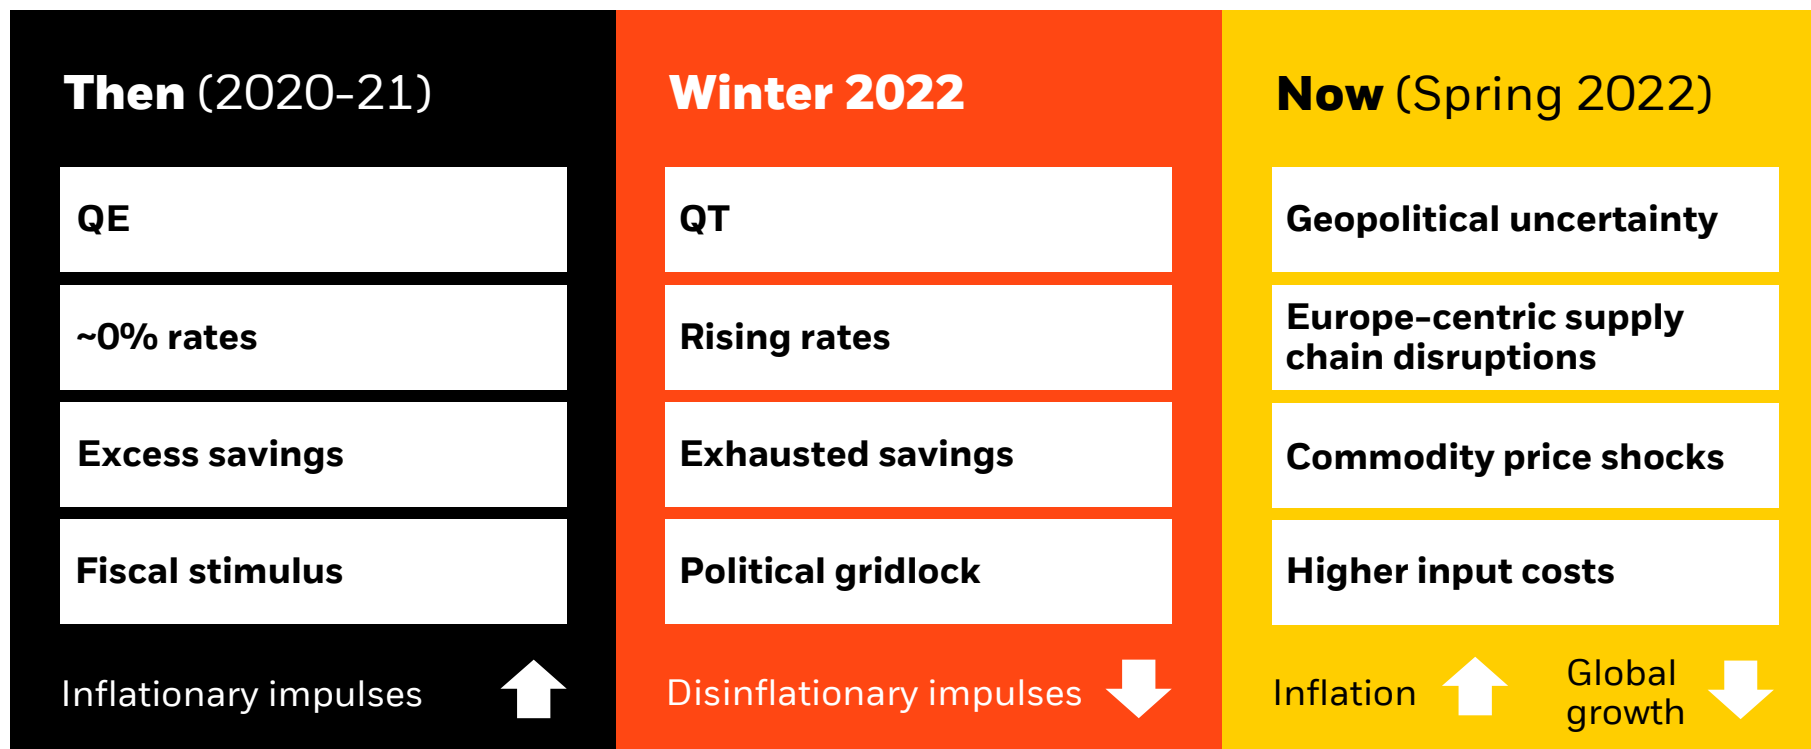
Then (2020-21)

QE

~0% rates

Excess savings

Fiscal stimulus

Inflationary impulses

Winter 2022

QT

Rising rates

Exhausted savings

Political gridlock

Disinflationary impulses

Now (Spring 2022)

Geopolitical uncertainty

Europe-centric supply chain disruptions

Commodity price shocks

Higher input costs

Inflation

Global growth